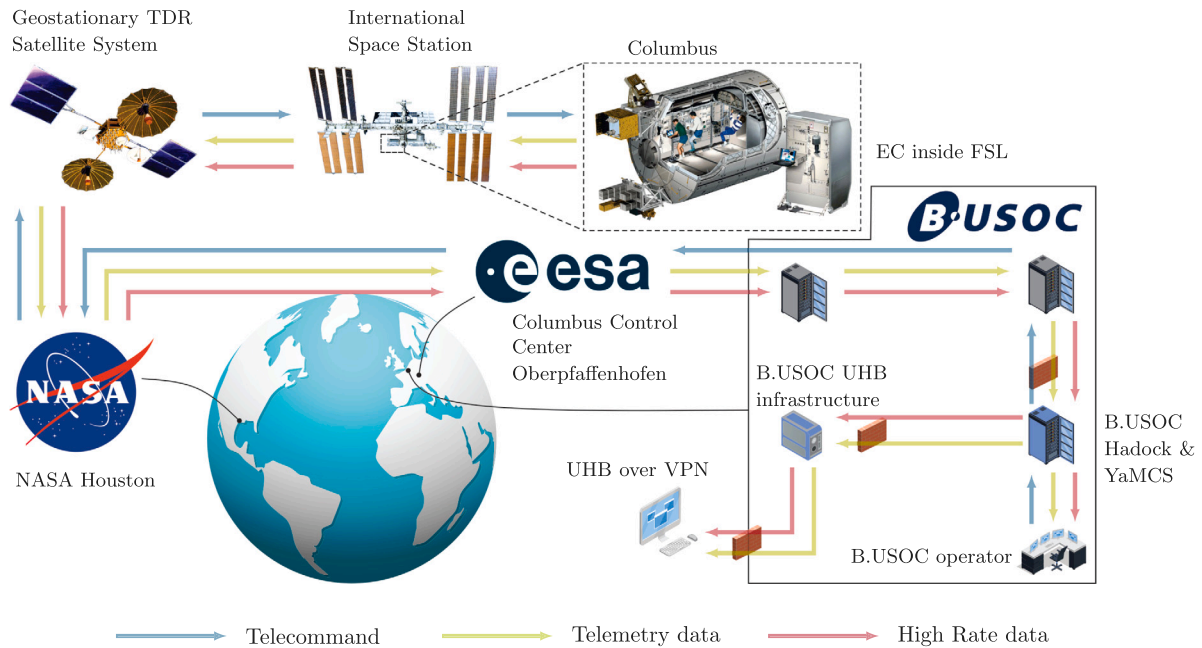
Geostationary TDR Satellite System

International Space Station

Columbus

EC inside FSL

B·USOC

esa

Columbus Control Center Oberpfaffenhofen

NASA

NASA Houston

B.USOC UHB infrastructure

B.USOC Hadock & YaMCS

UHB over VPN

B.USOC operator

Telecommand

Telemetry data

High Rate data